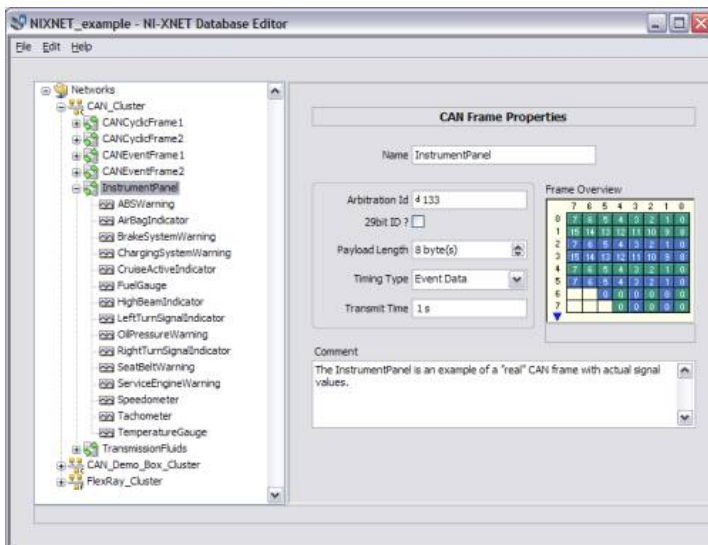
NIXNET_example - NI-XNET Database Editor

File Edit Help

Networks
CAN_Cluster
CANCyclicFrame1
CANCyclicFrame2
CANEventFrame1
CANEventFrame2
InstrumentPanel
ABSWarning
AirBagIndicator
BrakeSystemWarning
ChargingSystemWarning
CruiseActiveIndicator
FuelGauge
HighBeamIndicator
LeftTurnSignalIndicator
OilPressureWarning
RightTurnSignalIndicator
SeatBeltWarning
ServiceEngineWarning
Speedometer
Tachometer
TemperatureGauge
TransmissionFluids
CAN_Demo_Box_Cluster
FlexRay_Cluster

CAN Frame Properties

Name InstrumentPanel

Arbitration Id d 133
29bit ID ?
Payload Length 8 byte(s)
Timing Type Event Data
Transmit Time 1 s

Frame Overview

| | 7 | 6 | 5 | 4 | 3 | 2 | 1 | 0 |
|---|---|---|---|---|---|---|---|---|
| 0 | 7 | 6 | 5 | 4 | 3 | 2 | 1 | 0 |
| 1 | 15 | 14 | 13 | 12 | 11 | 10 | 9 | 8 |
| 2 | 7 | 6 | 5 | 4 | 3 | 2 | 1 | 0 |
| 3 | 15 | 14 | 13 | 12 | 11 | 10 | 9 | 8 |
| 4 | 7 | 6 | 5 | 4 | 3 | 2 | 1 | 0 |
| 5 | 7 | 6 | 5 | 4 | 3 | 2 | 1 | 0 |
| 6 | | | 0 | 0 | 0 | 0 | 0 | 0 |
| 7 | | | | 0 | 0 | 0 | 0 | 0 |

Comment

The InstrumentPanel is an example of a "real" CAN frame with actual signal values.